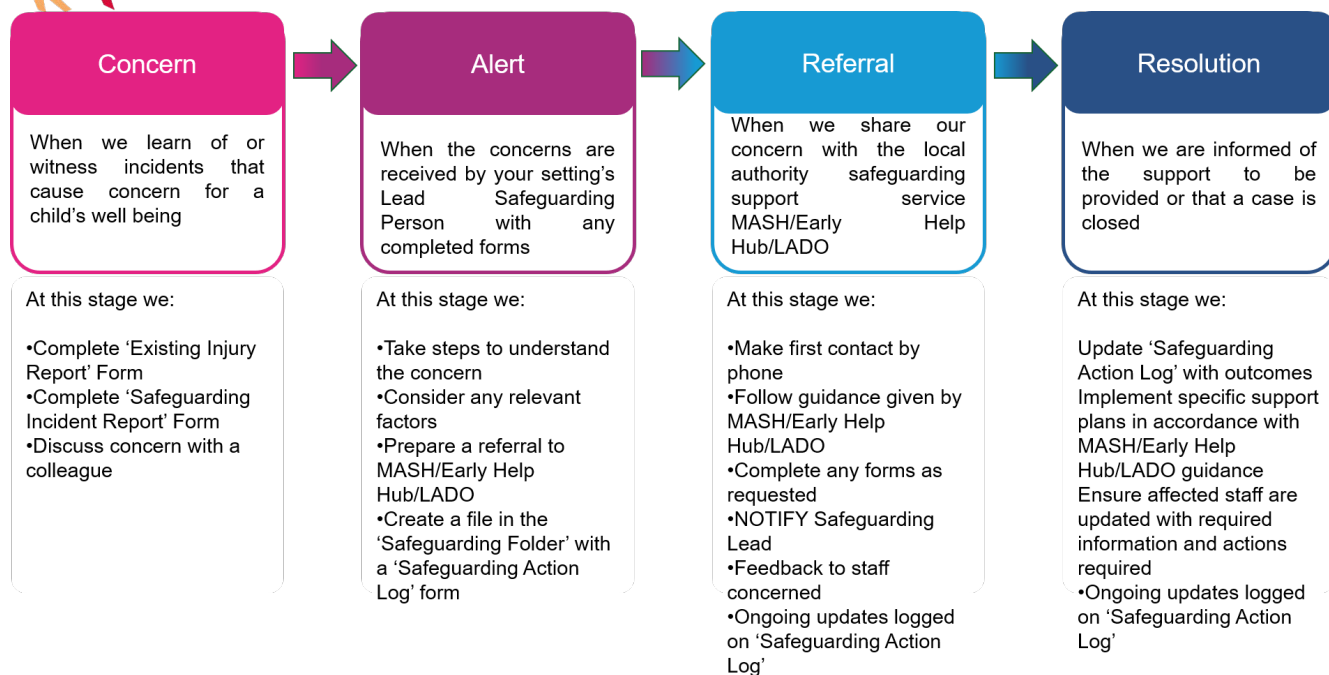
Concern

When we learn of or witness incidents that cause concern for a child's well being

At this stage we:

•Complete 'Existing Injury Report' Form
•Complete 'Safeguarding Incident Report' Form
•Discuss concern with a colleague

Alert

When the concerns are received by your setting's Lead Safeguarding Person with any completed forms

At this stage we:

•Take steps to understand the concern
•Consider any relevant factors
•Prepare a referral to MASH/Early Help Hub/LADO
•Create a file in the 'Safeguarding Folder' with a 'Safeguarding Action Log' form

Referral

When we share our concern with the local authority safeguarding support service MASH/Early Help Hub/LADO

At this stage we:

•Make first contact by phone
•Follow guidance given by MASH/Early Help Hub/LADO
•Complete any forms as requested
•NOTIFY Safeguarding Lead
•Feedback to staff concerned
•Ongoing updates logged on 'Safeguarding Action Log'

Resolution

When we are informed of the support to be provided or that a case is closed

At this stage we:

Update 'Safeguarding Action Log' with outcomes
Implement specific support plans in accordance with MASH/Early Help Hub/LADO guidance
Ensure affected staff are updated with required information and actions required
•Ongoing updates logged on 'Safeguarding Action Log'